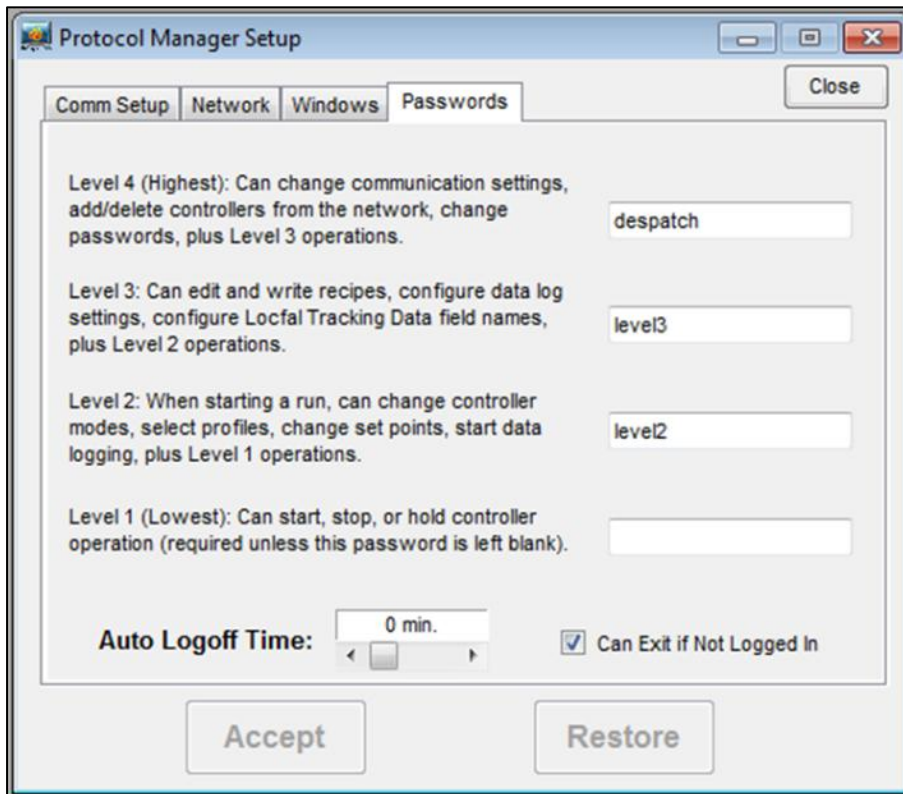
Protocol Manager Setup

Close

Comm Setup | Network | Windows | Passwords

Level 4 (Highest): Can change communication settings, add/delete controllers from the network, change passwords, plus Level 3 operations.

despatch

Level 3: Can edit and write recipes, configure data log settings, configure Locfal Tracking Data field names, plus Level 2 operations.

level3

Level 2: When starting a run, can change controller modes, select profiles, change set points, start data logging, plus Level 1 operations.

level2

Level 1 (Lowest): Can start, stop, or hold controller operation (required unless this password is left blank).

Auto Logoff Time: 0 min.

Can Exit if Not Logged In

Accept

Restore